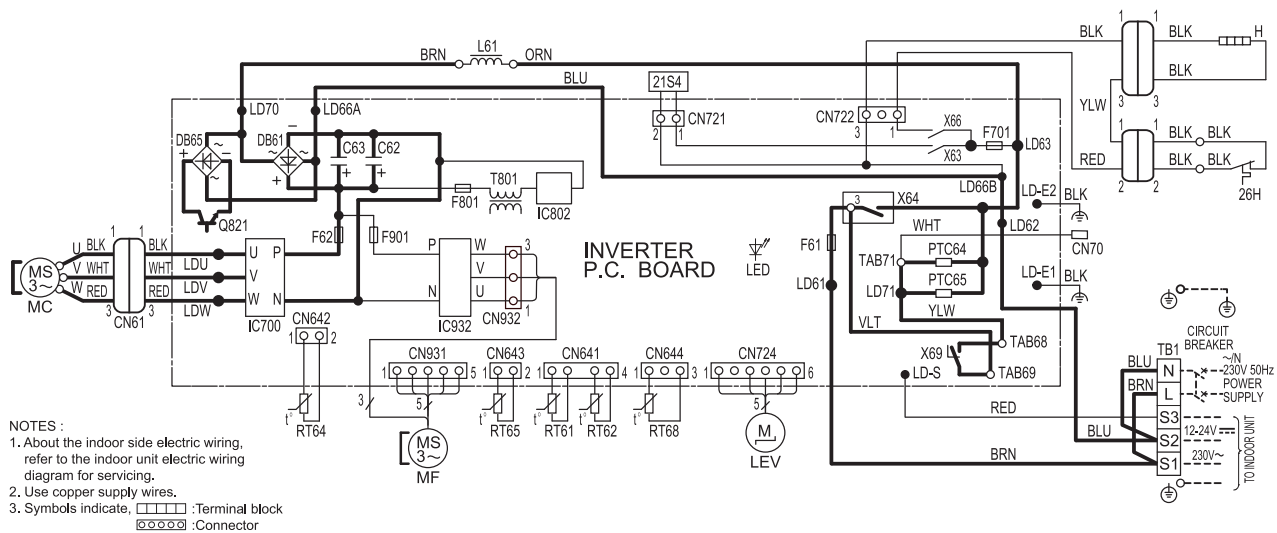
BRN L61 ORN
BLU
21S4
2 1
CN721
CN722
3 1
X66
F701
X63
LD63
BLK
1 1
BLK
H
BLK
YLW
3 3
1 1
BLK BLK
RED
BLK BLK
2 2
26H
LD70
LD66A
DB65
DB61
C63
C62
T801
F801
IC802
Q821
LD66B
X64
LD-E2
BLK
WHT
CN70
LD62
F62
F901
MS 3~
MC
U BLK
V WHT
W RED
1 1
BLK
WHT
RED
3 3
CN61
LDU
LDV
LDW
U P
V
W N
IC700
P W
V
N U
IC932
3
CN932
1
INVERTER P.C. BOARD
LED
F61
LD61
TAB71
PTC64
LD71
PTC65
YLW
LD-E1
BLK
VLT
TAB68
X69
TAB69
LD-S
CN642
1 2
RT64
CN931
1 5
3
5
MS 3~
MF
CN643
1 2
RT65
CN641
1 4
RT61 RT62
CN644
1 3
RT68
CN724
1 6
5
M
LEV
RED
BLU
BRN
CIRCUIT BREAKER
TB1
BLU
N
L
BRN
~/N 230V 50Hz POWER SUPPLY
S3
S2
S1
12-24V
230V~
TO INDOOR UNIT
NOTES :
1. About the indoor side electric wiring, refer to the indoor unit electric wiring diagram for servicing.
2. Use copper supply wires.
3. Symbols indicate, :Terminal block
:Connector